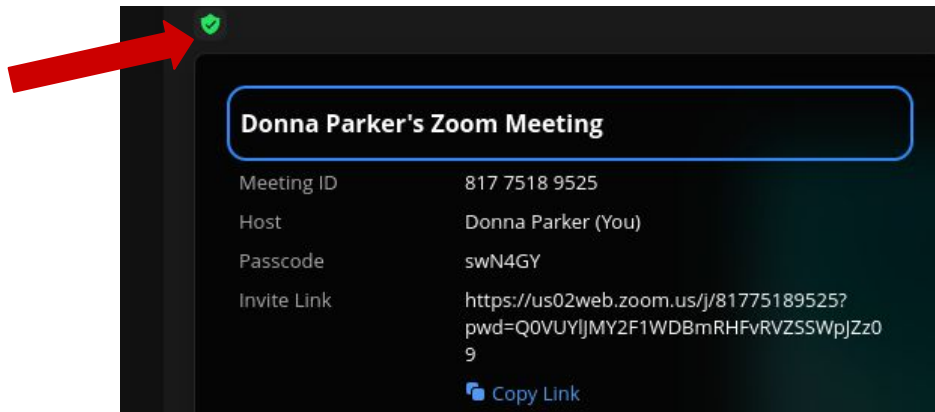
Donna Parker's Zoom Meeting

| | |
|---|---|
| Meeting ID | 817 7518 9525 |
| Host | Donna Parker (You) |
| Passcode | swN4GY |
| Invite Link | https://us02web.zoom.us/j/81775189525?pwd=Q0VUYlJMY2F1WDBmRHFvRVZSSWpJZz09 |

Copy Link